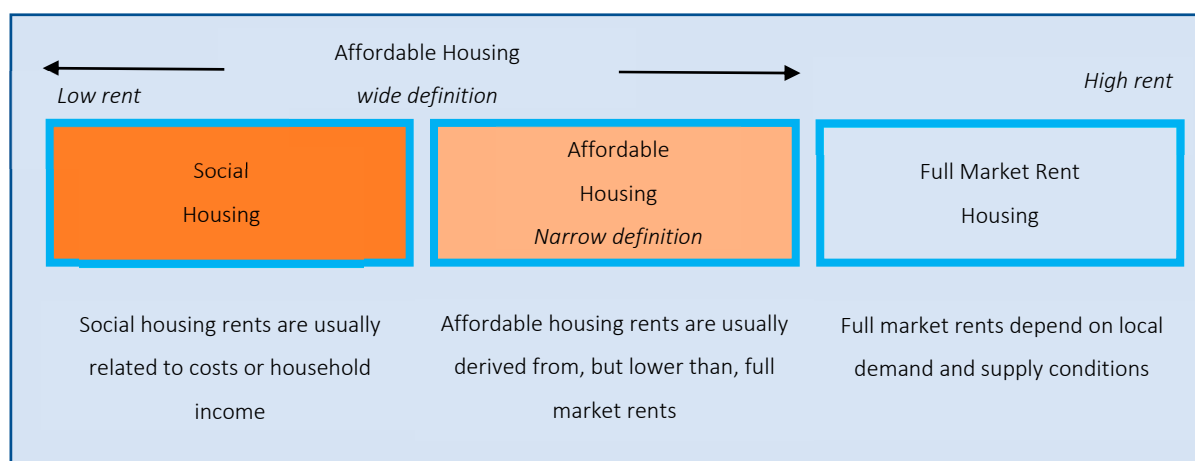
Affordable Housing

Low rent

wide definition

High rent

Social Housing

Affordable Housing

Narrow definition

Full Market Rent Housing

Social housing rents are usually related to costs or household income

Affordable housing rents are usually derived from, but lower than, full market rents

Full market rents depend on local demand and supply conditions